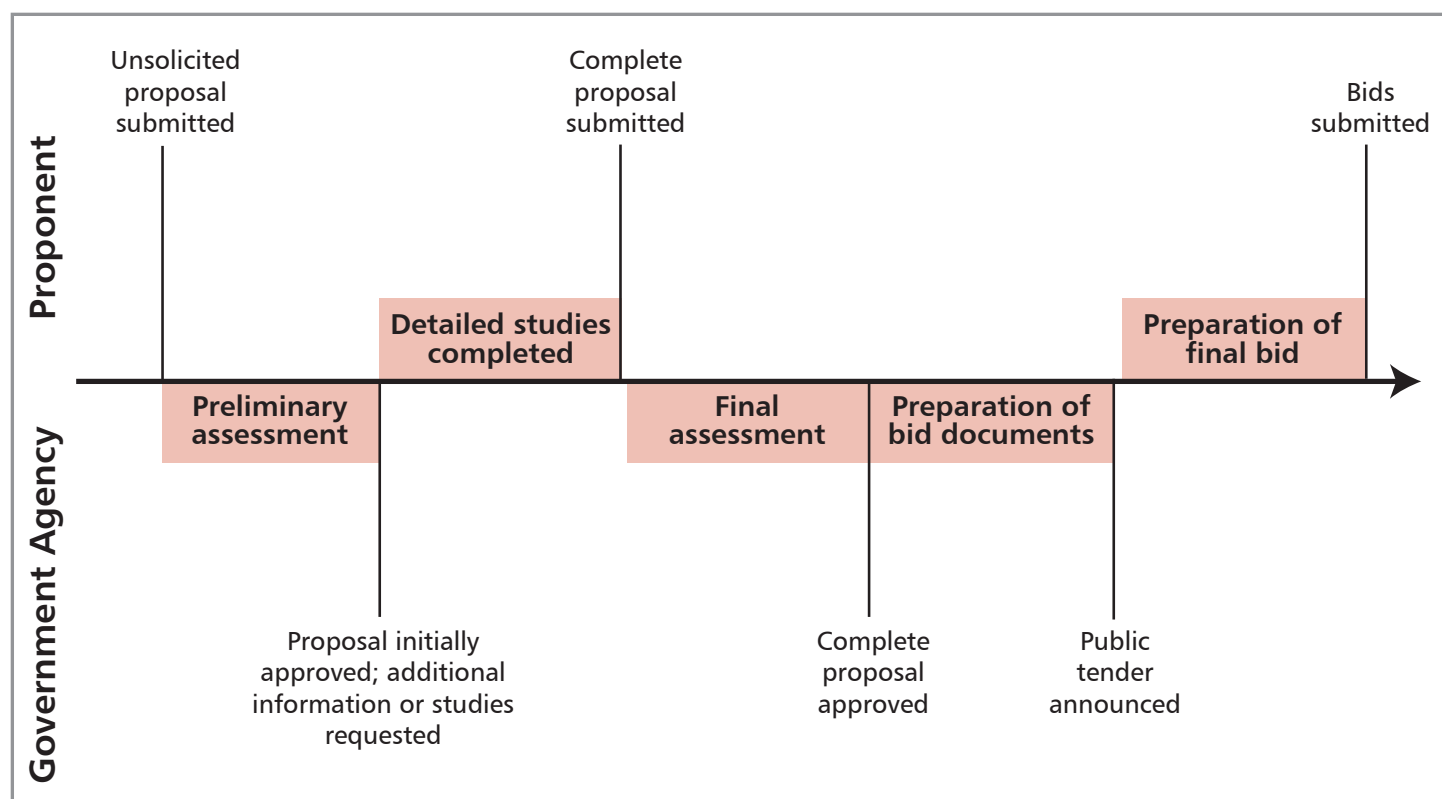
Proponent

Unsolicited proposal submitted

Complete proposal submitted

Bids submitted

Detailed studies completed

Preparation of final bid

Government Agency

Preliminary assessment

Final assessment

Preparation of bid documents

Proposal initially approved; additional information or studies requested

Complete proposal approved

Public tender announced